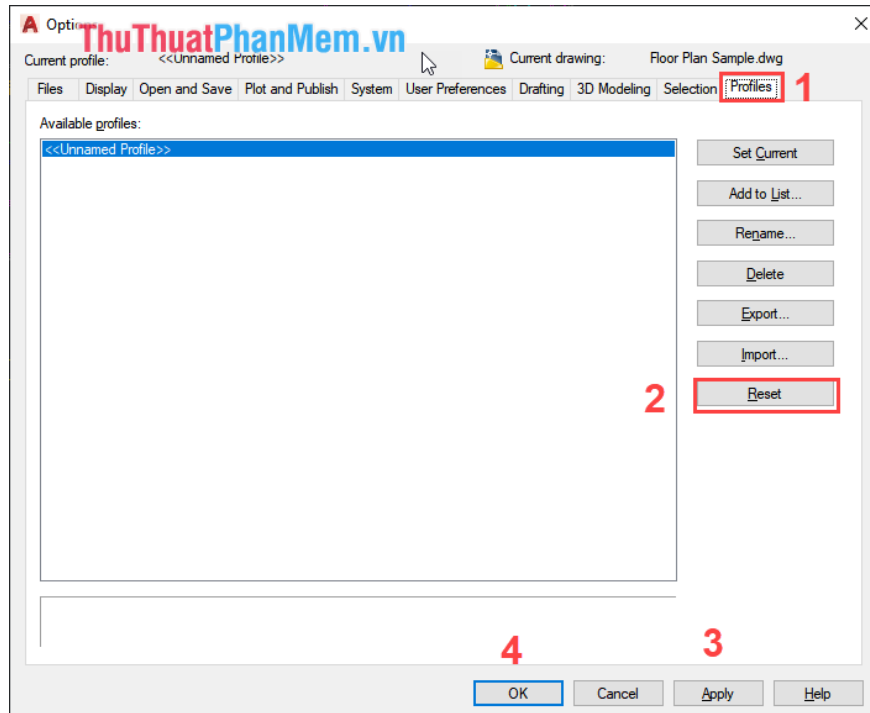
Optio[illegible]

ThuThuatPhanMem.vn

Current profile: <<Unnamed Profile>>

Current drawing: Floor Plan Sample.dwg

Files | Display | Open and Save | Plot and Publish | System | User Preferences | Drafting | 3D Modeling | Selection | Profiles

1

Available profiles:

<<Unnamed Profile>>

Set Current

Add to List...

Rename...

Delete

Export...

Import...

2

Reset

4

3

OK

Cancel

Apply

Help